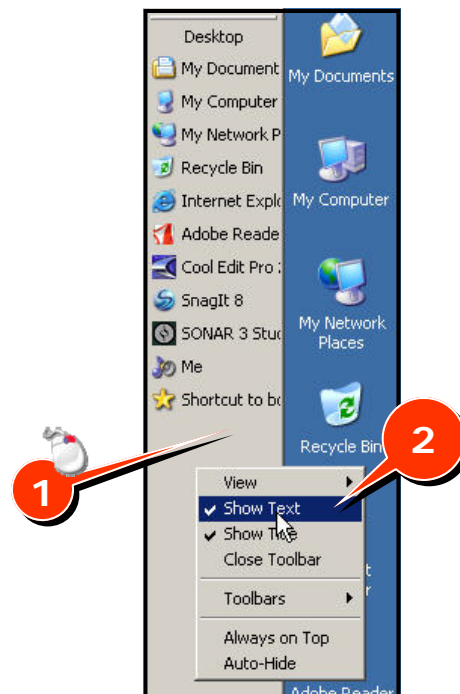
Desktop
My Document
My Computer
My Network P
Recycle Bin
Internet Explo
Adobe Reade
Cool Edit Pro
SnagIt 8
SONAR 3 Stu
Me
Shortcut to bo

My Documents
My Computer
My Network Places
Recycle Bin

1
2

View
Show Text
Show Title
Close Toolbar
Toolbars
Always on Top
Auto-Hide

Adobe Reader